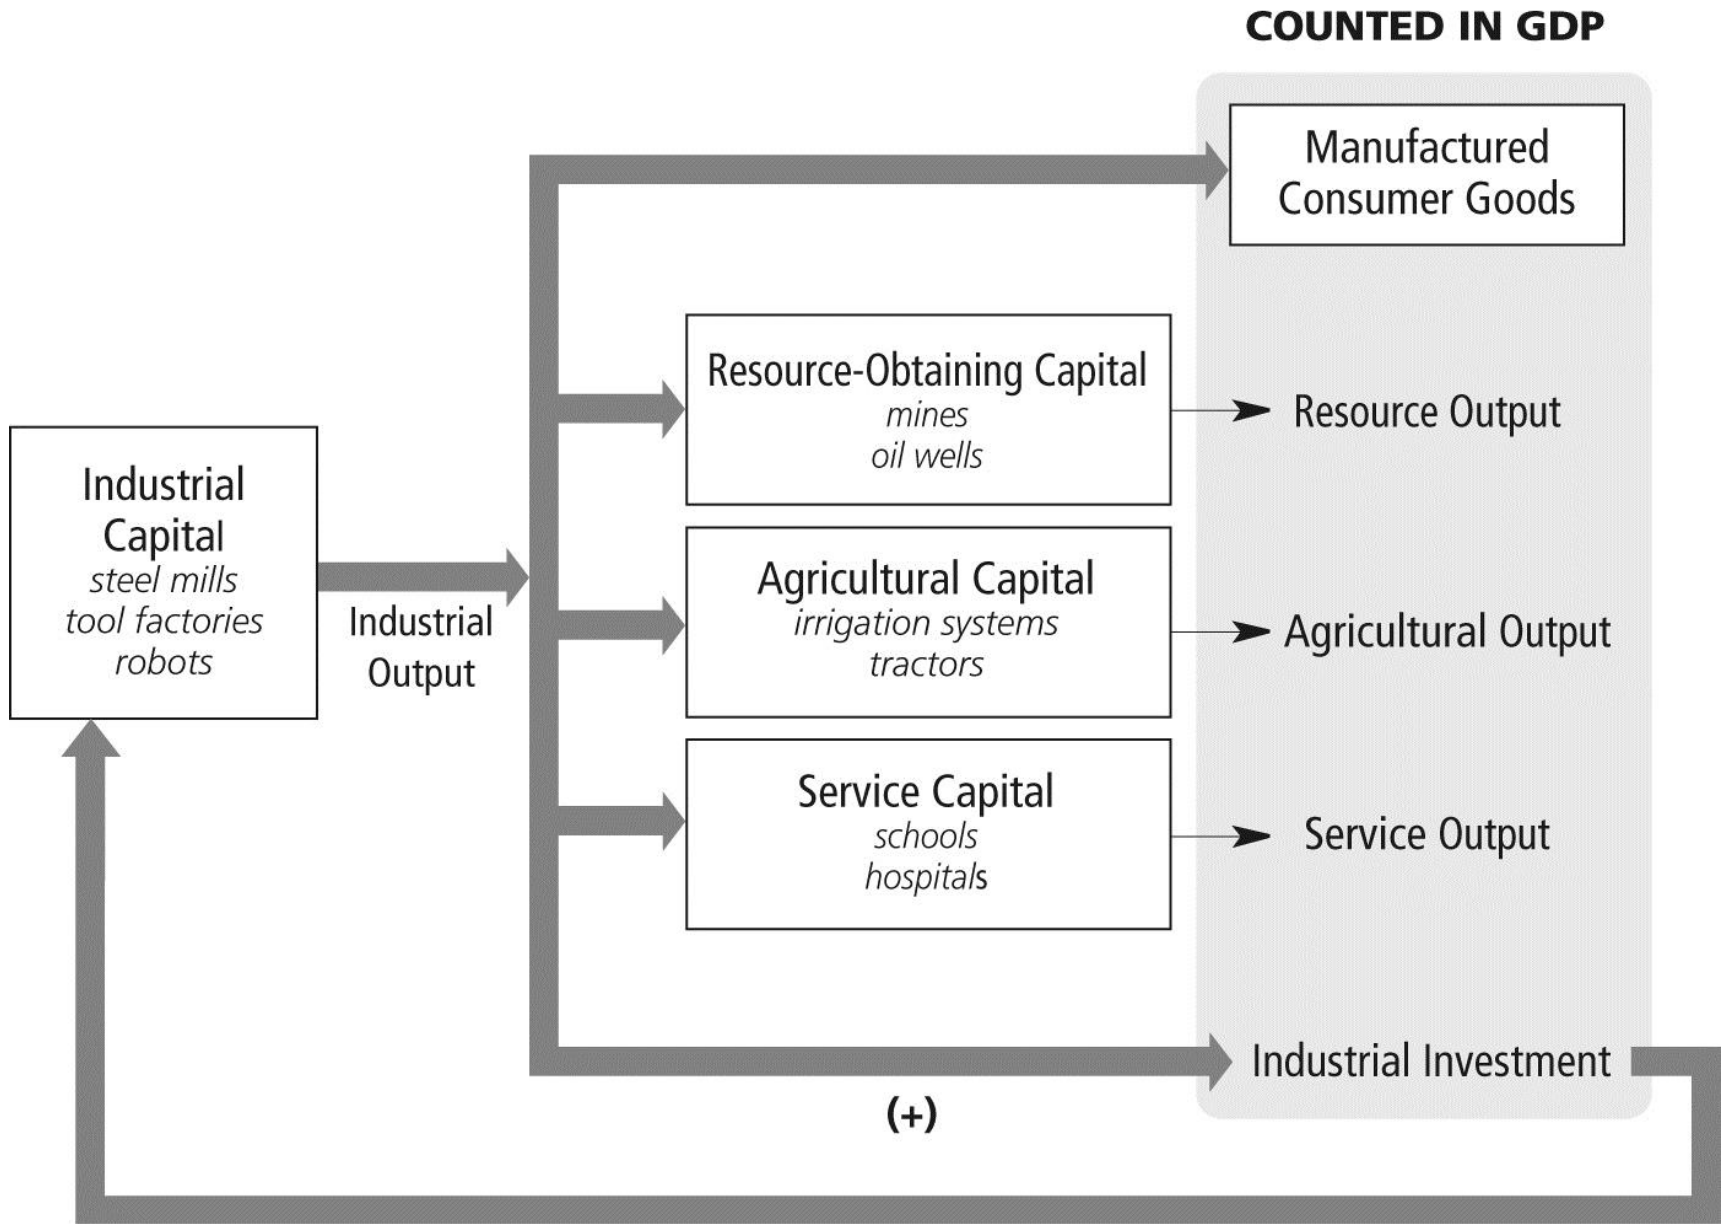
COUNTED IN GDP

Manufactured Consumer Goods

Industrial Capital
steel mills
tool factories
robots

Industrial Output

Resource-Obtaining Capital
mines
oil wells

Resource Output

Agricultural Capital
irrigation systems
tractors

Agricultural Output

Service Capital
schools
hospitals

Service Output

Industrial Investment

(+)